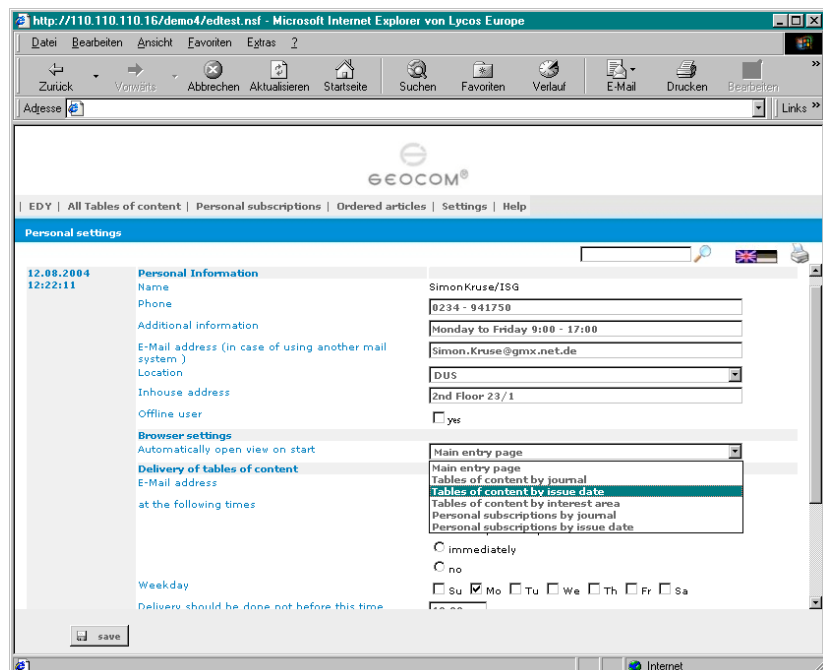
http://110.110.110.16/demo4/edtest.nsf - Microsoft Internet Explorer von Lycos Europe

Datei Bearbeiten Ansicht Favoriten Extras ?

Zurück Vorwärts Abbrechen Aktualisieren Startseite Suchen Favoriten Verlauf E-Mail Drucken Bearbeiten

Adresse Links »

GEOCOM®

| EDY | All Tables of content | Personal subscriptions | Ordered articles | Settings | Help

Personal settings

12.08.2004
12:22:11

Personal Information

| | |
|---|---|
| Name | SimonKruse/ISG |
| Phone | 0234 - 941750 |
| Additional information | Monday to Friday 9:00 - 17:00 |
| E-Mail address (in case of using another mail system ) | Simon.Kruse@gmx.net.de |
| Location | DUS |
| Inhouse address | 2nd Floor 23/1 |
| Offline user | yes |

Browser settings

Automatically open view on start: Main entry page

Main entry page
Tables of content by journal
Tables of content by issue date
Tables of content by interest area
Personal subscriptions by journal
Personal subscriptions by issue date

Delivery of tables of content

E-Mail address

at the following times

immediately

no

Weekday: Su Mo Tu We Th Fr Sa

Delivery should be done not before this time

save

Internet